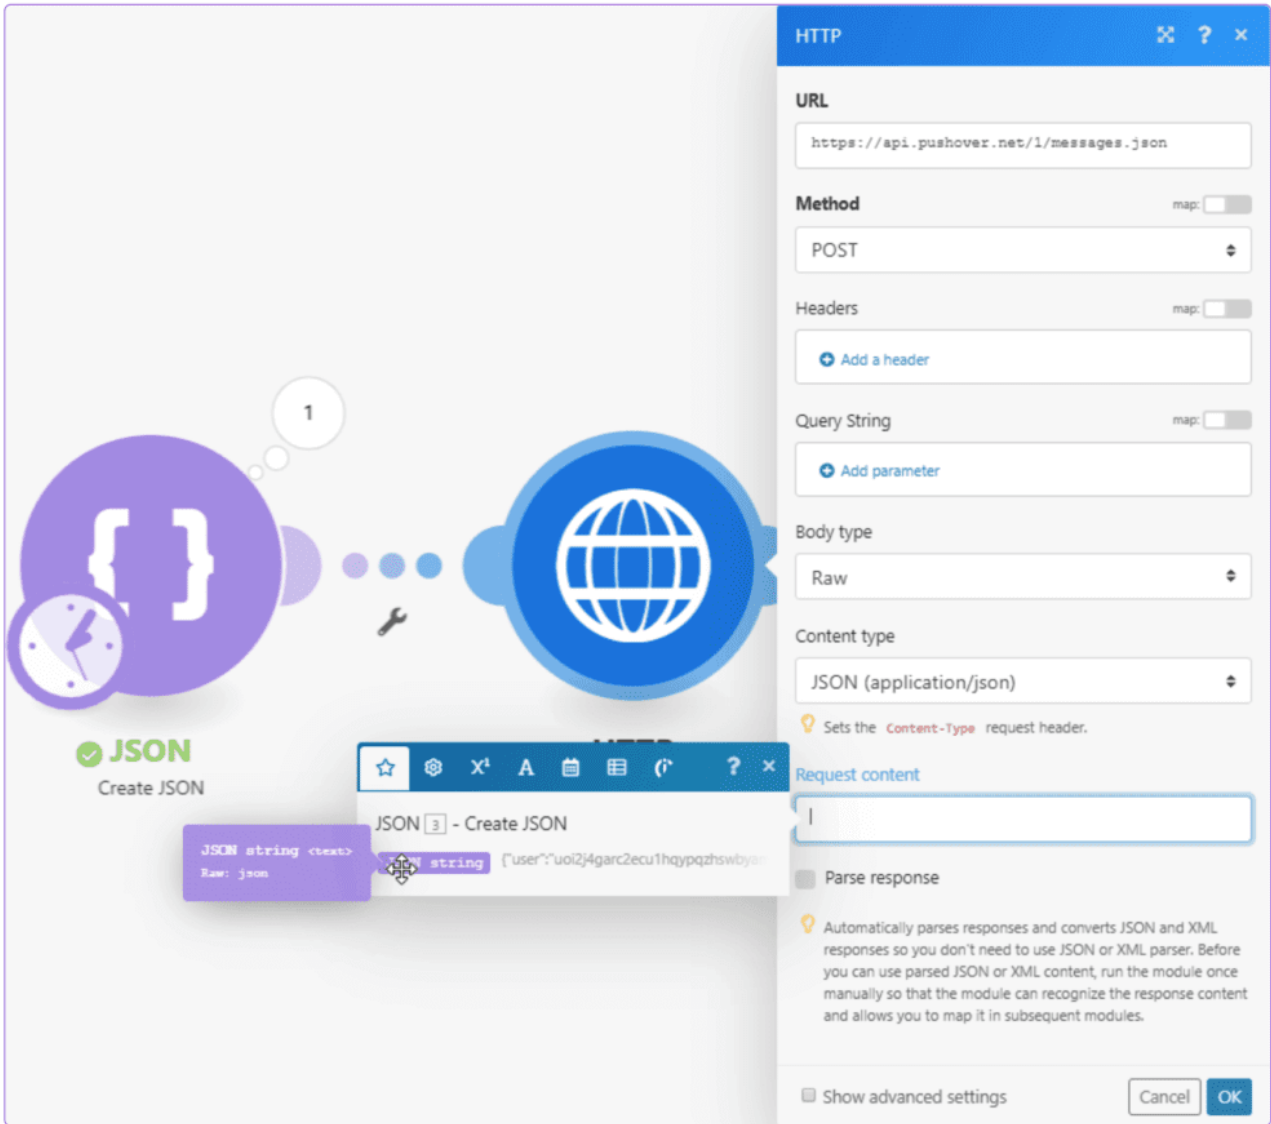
1

JSON
Create JSON

JSON string <text>
Raw: json

X¹ A ? ×

JSON 3 - Create JSON

string {"user":"uoi2j4garc2ecu1hqypqzhswby

HTTP

URL

https://api.pushover.net/1/messages.json

Method map:

POST

Headers map:

Add a header

Query String map:

Add parameter

Body type

Raw

Content type

JSON (application/json)

Sets the Content-Type request header.

Request content

Parse response

Automatically parses responses and converts JSON and XML responses so you don't need to use JSON or XML parser. Before you can use parsed JSON or XML content, run the module once manually so that the module can recognize the response content and allows you to map it in subsequent modules.

Show advanced settings

Cancel OK